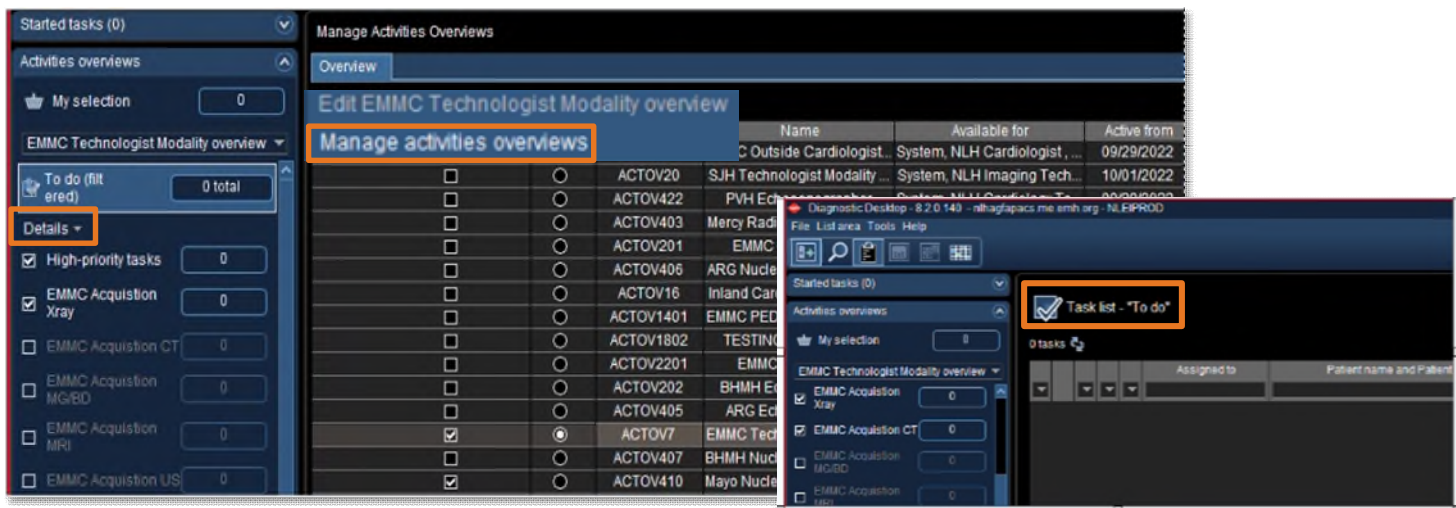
Started tasks (0)

Activities overviews

My selection 0

EMMC Technologist Modality overview

To do (filtered) 0 total

Details

High-priority tasks 0

EMMC Acquistion Xray 0

EMMC Acquistion CT 0

EMMC Acquistion MG/BD 0

EMMC Acquistion MRI 0

EMMC Acquistion US 0

Manage Activities Overviews

Overview

Edit EMMC Technologist Modality overview

Manage activities overviews

| | | | Name | Available for | Active from |
|---|---|---|---|---|---|
| ☐ | ○ | ACTOV20 | C Outside Cardiologist... | System, NLH Cardiologist , ... | 09/29/2022 |
| ☐ | ○ | ACTOV422 | SJH Technologist Modality ... | System, NLH Imaging Tech... | 10/01/2022 |
| ☐ | ○ | ACTOV403 | PVH Echocardiographer | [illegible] | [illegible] |
| ☐ | ○ | ACTOV201 | Mercy Radi | | |
| ☐ | ○ | ACTOV406 | EMMC | | |
| ☐ | ○ | ACTOV16 | ARG Nucle | | |
| ☐ | ○ | ACTOV1401 | Inland Card | | |
| ☐ | ○ | ACTOV1802 | EMMC PED | | |
| ☐ | ○ | ACTOV2201 | TESTING | | |
| ☐ | ○ | ACTOV202 | EMMC | | |
| ☐ | ○ | ACTOV405 | BHMH Ec | | |
| ☑ | ◉ | ACTOV7 | ARG Ec | | |
| ☐ | ○ | ACTOV407 | EMMC Tech | | |
| ☑ | ○ | ACTOV410 | BHMH Nucl | | |
| | | | Mayo Nucle | | |

Diagnostic Desktop - 8.2.0.140 - nlhagfapacs.me.emh.org - NLEIPROD

File List area Tools Help

Started tasks (0)

Activities overviews

My selection 0

EMMC Technologist Modality overview

EMMC Acquistion Xray 0

EMMC Acquistion CT 0

EMMC Acquistion MG/BD 0

EMMC Acquistion MRI

Task list - "To do"

0 tasks

Assigned to

Patient name and Patient